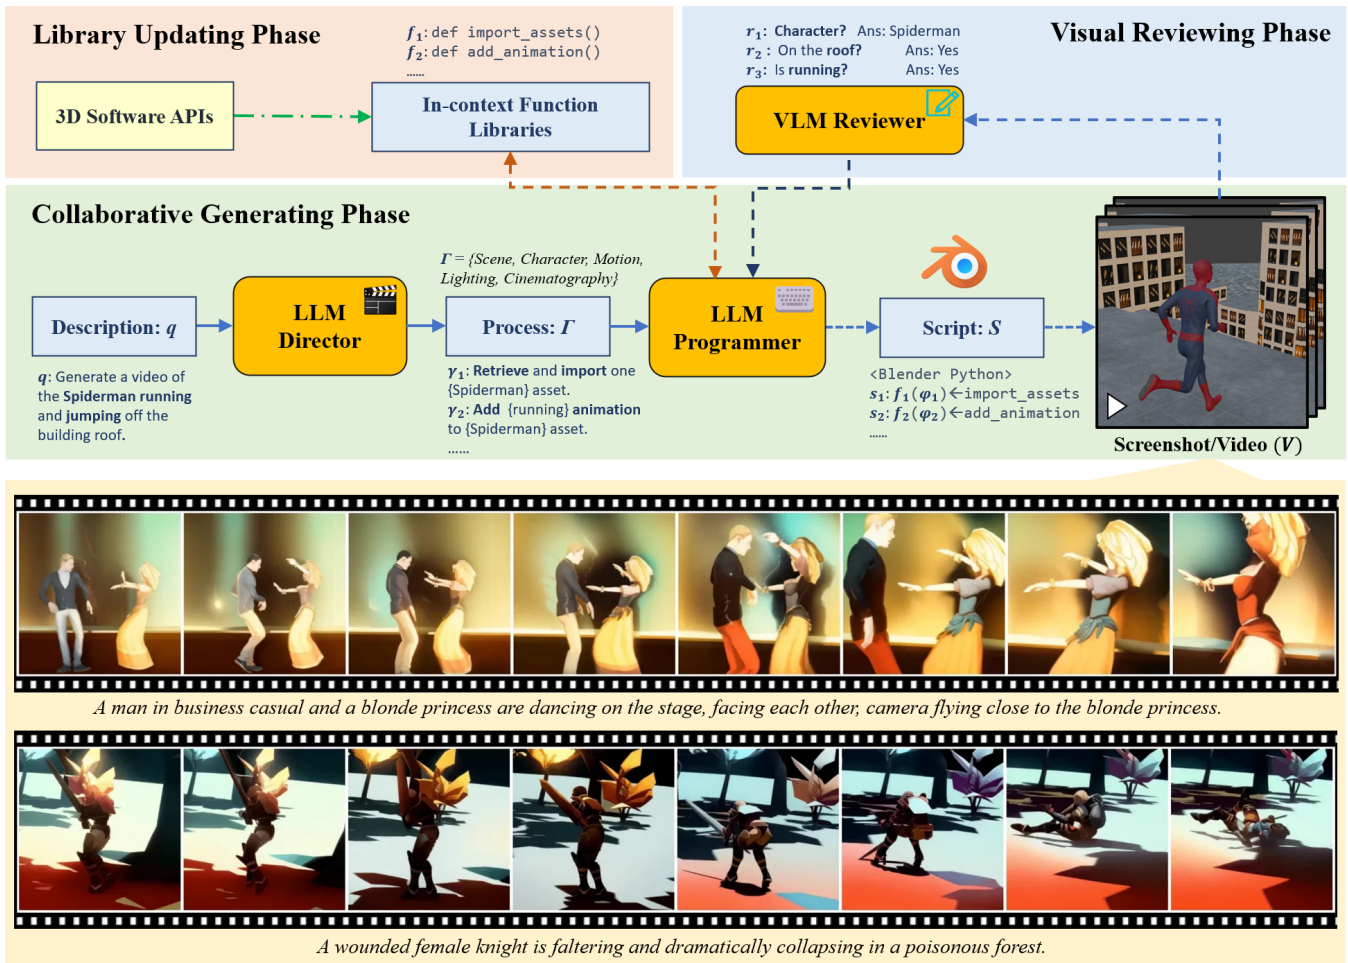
Library Updating Phase

$f_1$: def import_assets()
$f_2$: def add_animation()
......

3D Software APIs

In-context Function Libraries

$r_1$: Character? Ans: Spiderman
$r_2$: On the roof? Ans: Yes
$r_3$: Is running? Ans: Yes

Visual Reviewing Phase

VLM Reviewer

Collaborative Generating Phase

$\Gamma$ = {Scene, Character, Motion, Lighting, Cinematography}

Description: $q$

LLM Director

Process: $\Gamma$

LLM Programmer

Script: $S$

$q$: Generate a video of the Spiderman running and jumping off the building roof.

$\gamma_1$: Retrieve and import one {Spiderman} asset.
$\gamma_2$: Add {running} animation to {Spiderman} asset.
......

<Blender Python>
$s_1$: $f_1(\varphi_1)$←import_assets
$s_2$: $f_2(\varphi_2)$←add_animation
......

Screenshot/Video ($V$)

A man in business casual and a blonde princess are dancing on the stage, facing each other, camera flying close to the blonde princess.

A wounded female knight is faltering and dramatically collapsing in a poisonous forest.